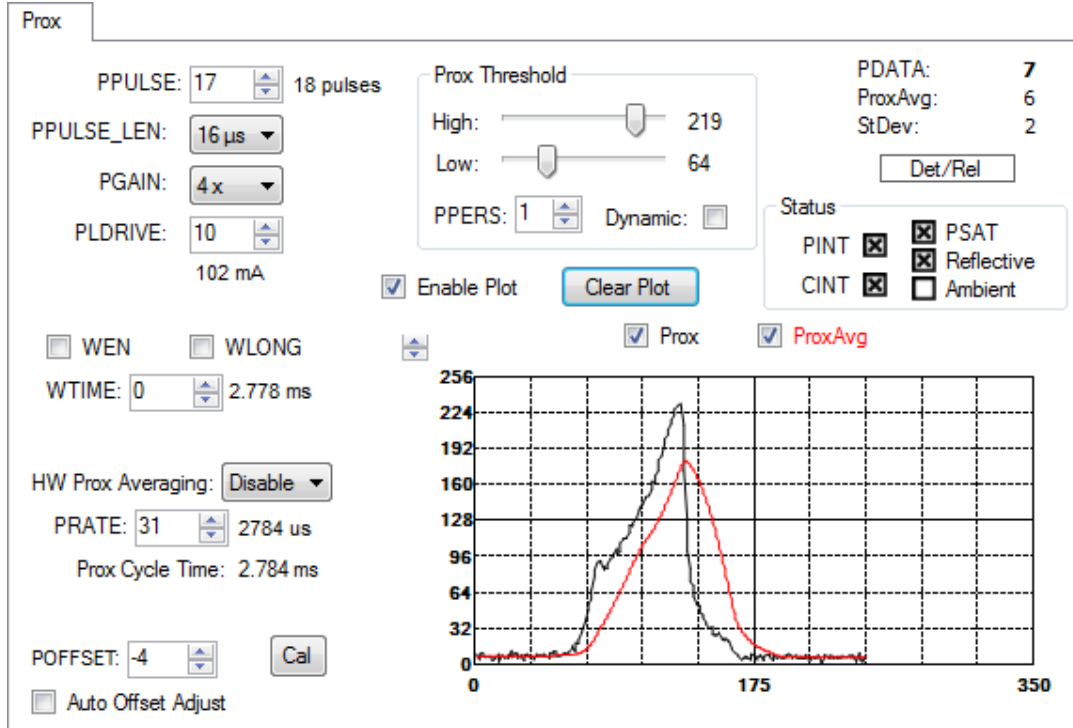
Prox

PPULSE: 17 18 pulses

PPULSE_LEN: 16 µs

PGAIN: 4 x

PLDRIVE: 10

102 mA

Prox Threshold

High: 219

Low: 64

PPERS: 1

Dynamic:

PDATA: 7

ProxAvg: 6

StDev: 2

Det/Rel

Status

PINT

CINT

PSAT

Reflective

Ambient

Enable Plot

Clear Plot

Prox

ProxAvg

WEN

WLONG

WTIME: 0 2.778 ms

HW Prox Averaging: Disable

PRATE: 31 2784 us

Prox Cycle Time: 2.784 ms

POFFSET: -4

Cal

Auto Offset Adjust

256

224

192

160

128

96

64

32

0

0

175

350